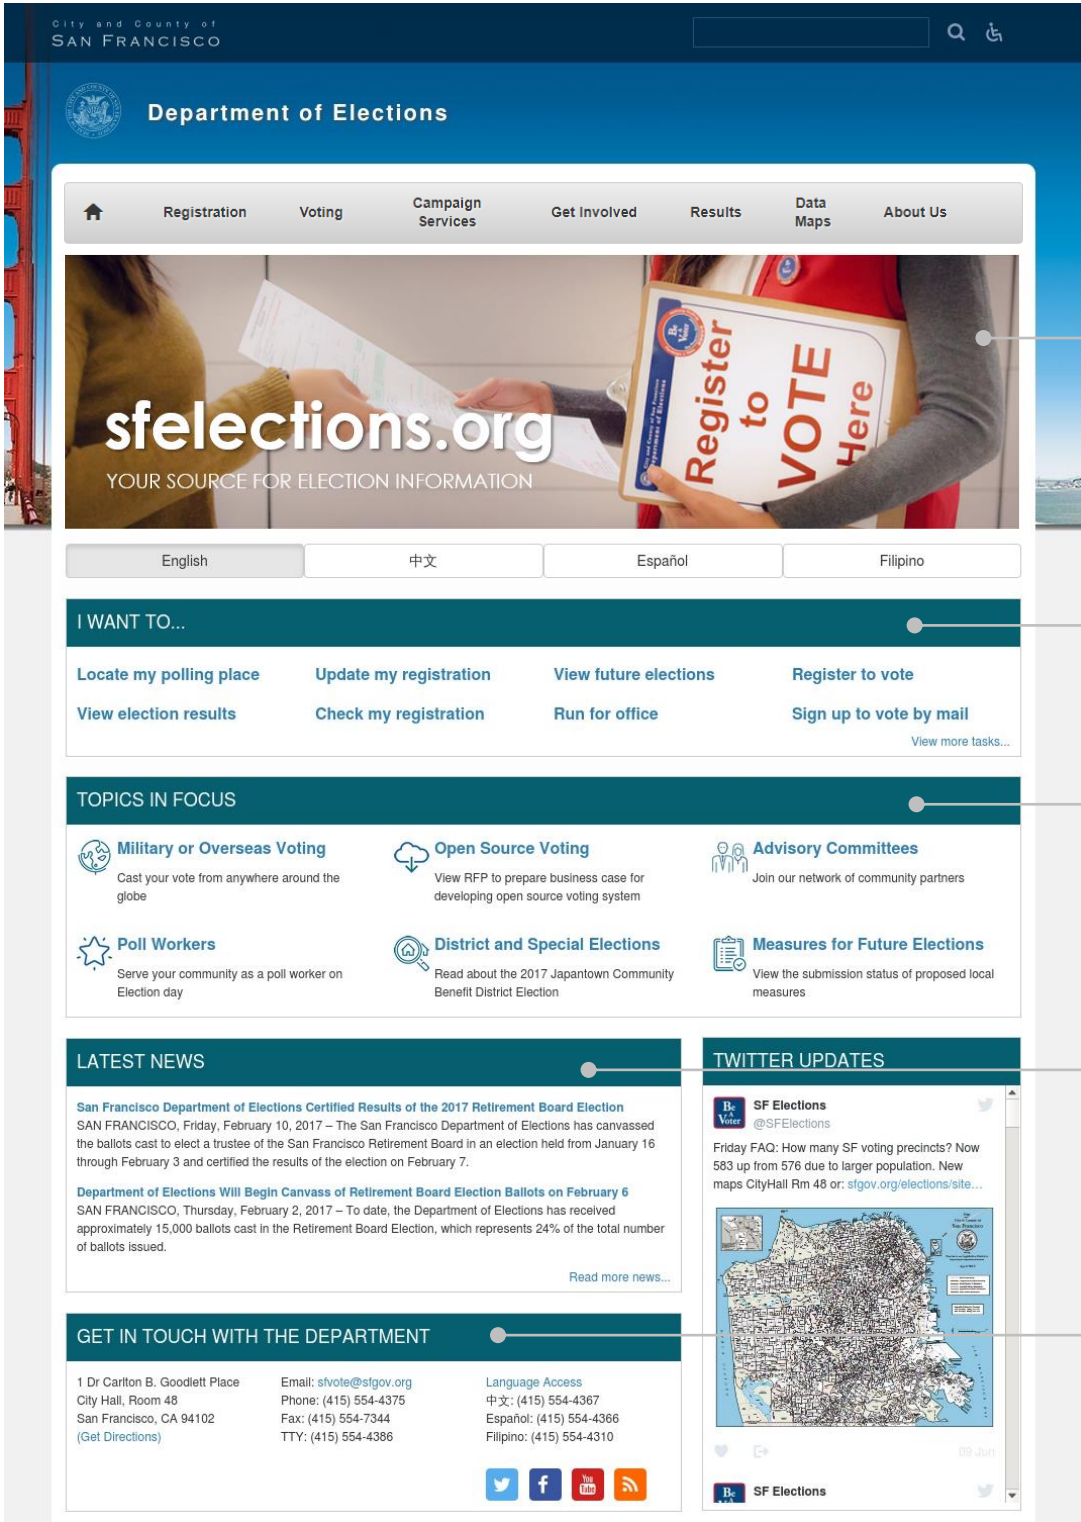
City and County of
SAN FRANCISCO

Department of Elections

Registration | Voting | Campaign Services | Get Involved | Results | Data Maps | About Us

sfelections.org
YOUR SOURCE FOR ELECTION INFORMATION

Register to VOTE Here

English | 中文 | Español | Filipino

I WANT TO...

Locate my polling place
Update my registration
View future elections
Register to vote
View election results
Check my registration
Run for office
Sign up to vote by mail
View more tasks...

TOPICS IN FOCUS

Military or Overseas Voting
Cast your vote from anywhere around the globe

Open Source Voting
View RFP to prepare business case for developing open source voting system

Advisory Committees
Join our network of community partners

Poll Workers
Serve your community as a poll worker on Election day

District and Special Elections
Read about the 2017 Japantown Community Benefit District Election

Measures for Future Elections
View the submission status of proposed local measures

LATEST NEWS

San Francisco Department of Elections Certified Results of the 2017 Retirement Board Election
SAN FRANCISCO, Friday, February 10, 2017 – The San Francisco Department of Elections has canvassed the ballots cast to elect a trustee of the San Francisco Retirement Board in an election held from January 16 through February 3 and certified the results of the election on February 7.

Department of Elections Will Begin Canvass of Retirement Board Election Ballots on February 6
SAN FRANCISCO, Thursday, February 2, 2017 – To date, the Department of Elections has received approximately 15,000 ballots cast in the Retirement Board Election, which represents 24% of the total number of ballots issued.

Read more news...

TWITTER UPDATES

SF Elections
@SFElections
Friday FAQ: How many SF voting precincts? Now 583 up from 576 due to larger population. New maps CityHall Rm 48 or: sfgov.org/elections/site...

09 Jun

SF Elections

GET IN TOUCH WITH THE DEPARTMENT

1 Dr Carlton B. Goodlett Place
City Hall, Room 48
San Francisco, CA 94102
(Get Directions)

Email: sfvote@sfgov.org
Phone: (415) 554-4375
Fax: (415) 554-7344
TTY: (415) 554-4386

Language Access
中文: (415) 554-4367
Español: (415) 554-4366
Filipino: (415) 554-4310